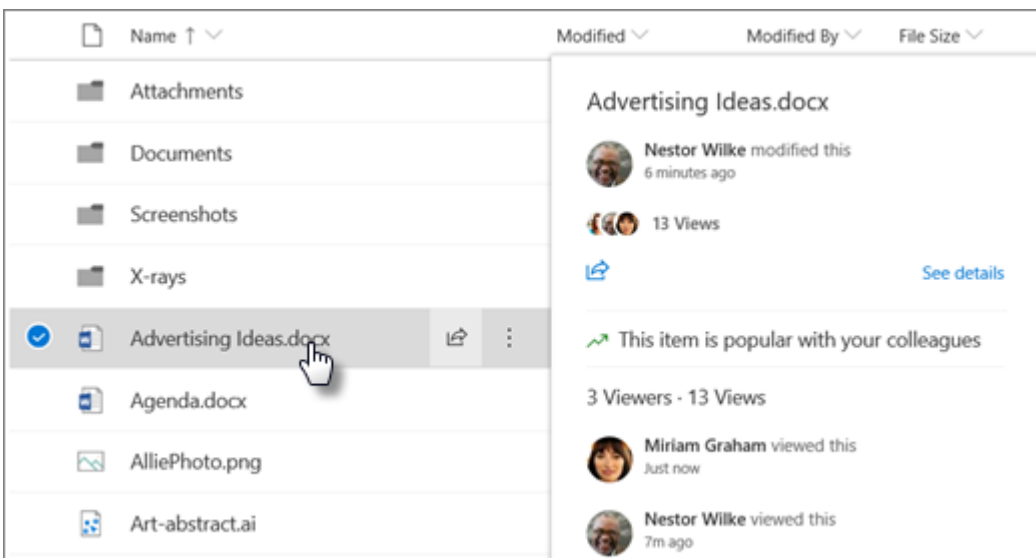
Name ↑ | Modified | Modified By | File Size

Attachments
Documents
Screenshots
X-rays
Advertising Ideas.docx
Agenda.docx
AlliePhoto.png
Art-abstract.ai

Advertising Ideas.docx

Nestor Wilke modified this
6 minutes ago

13 Views

See details

This item is popular with your colleagues

3 Viewers - 13 Views

Miriam Graham viewed this
Just now

Nestor Wilke viewed this
7m ago